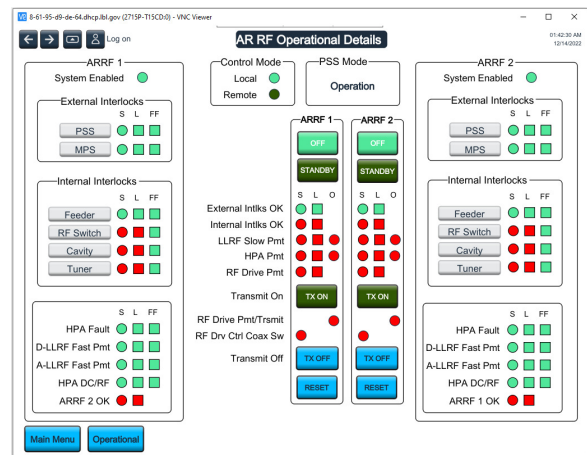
8-61-95-d9-de-64.dhcp.lbl.gov (2715P-T15CD:0) - VNC Viewer

Log on

AR RF Operational Details

01:42:30 AM
12/14/2022

ARRF 1
System Enabled

External Interlocks
S L FF
PSS
MPS

Internal Interlocks
S L FF
Feeder
RF Switch
Cavity
Tuner

S L FF
HPA Fault
D-LLRF Fast Pmt
A-LLRF Fast Pmt
HPA DC/RF
ARRF 2 OK

Control Mode
Local
Remote

PSS Mode
Operation

ARRF 1
OFF
STANDBY
S L O

ARRF 2
OFF
STANDBY
S L O

External Intlks OK
Internal Intlks OK
LLRF Slow Pmt
HPA Pmt
RF Drive Pmt

Transmit On
TX ON
TX ON

RF Drive Pmt/Trsmit
RF Drv Ctrl Coax Sw

Transmit Off
TX OFF
TX OFF
RESET
RESET

ARRF 2
System Enabled

External Interlocks
S L FF
PSS
MPS

Internal Interlocks
S L FF
Feeder
RF Switch
Cavity
Tuner

S L FF
HPA Fault
D-LLRF Fast Pmt
A-LLRF Fast Pmt
HPA DC/RF
ARRF 1 OK

Main Menu
Operational